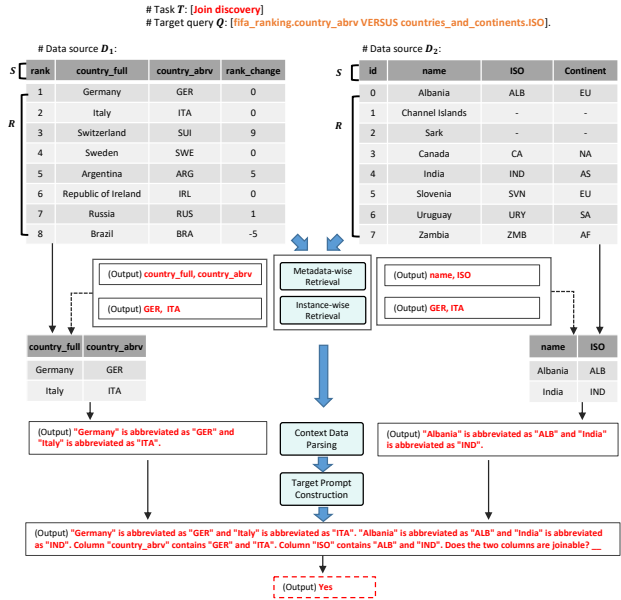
# Task $T$: [Join discovery]
# Target query $Q$: [fifa_ranking.country_abrv VERSUS countries_and_continents.ISO].

# Data source $D_1$:

$S$

| rank | country_full | country_abrv | rank_change |
|---|---|---|---|
| 1 | Germany | GER | 0 |
| 2 | Italy | ITA | 0 |
| 3 | Switzerland | SUI | 9 |
| 4 | Sweden | SWE | 0 |
| 5 | Argentina | ARG | 5 |
| 6 | Republic of Ireland | IRL | 0 |
| 7 | Russia | RUS | 1 |
| 8 | Brazil | BRA | -5 |

$R$

# Data source $D_2$:

$S$

| id | name | ISO | Continent |
|---|---|---|---|
| 0 | Albania | ALB | EU |
| 1 | Channel Islands | - | - |
| 2 | Sark | - | - |
| 3 | Canada | CA | NA |
| 4 | India | IND | AS |
| 5 | Slovenia | SVN | EU |
| 6 | Uruguay | URY | SA |
| 7 | Zambia | ZMB | AF |

$R$

(Output) country_full, country_abrv

(Output) GER, ITA

Metadata-wise Retrieval

Instance-wise Retrieval

(Output) name, ISO

(Output) GER, ITA

| country_full | country_abrv |
|---|---|
| Germany | GER |
| Italy | ITA |

| name | ISO |
|---|---|
| Albania | ALB |
| India | IND |

(Output) "Germany" is abbreviated as "GER" and "Italy" is abbreviated as "ITA".

Context Data Parsing

(Output) "Albania" is abbreviated as "ALB" and "India" is abbreviated as "IND".

Target Prompt Construction

(Output) "Germany" is abbreviated as "GER" and "Italy" is abbreviated as "ITA". "Albania" is abbreviated as "ALB" and "India" is abbreviated as "IND". Column "country_abrv" contains "GER" and "ITA". Column "ISO" contains "ALB" and "IND". Does the two columns are joinable? __

(Output) Yes